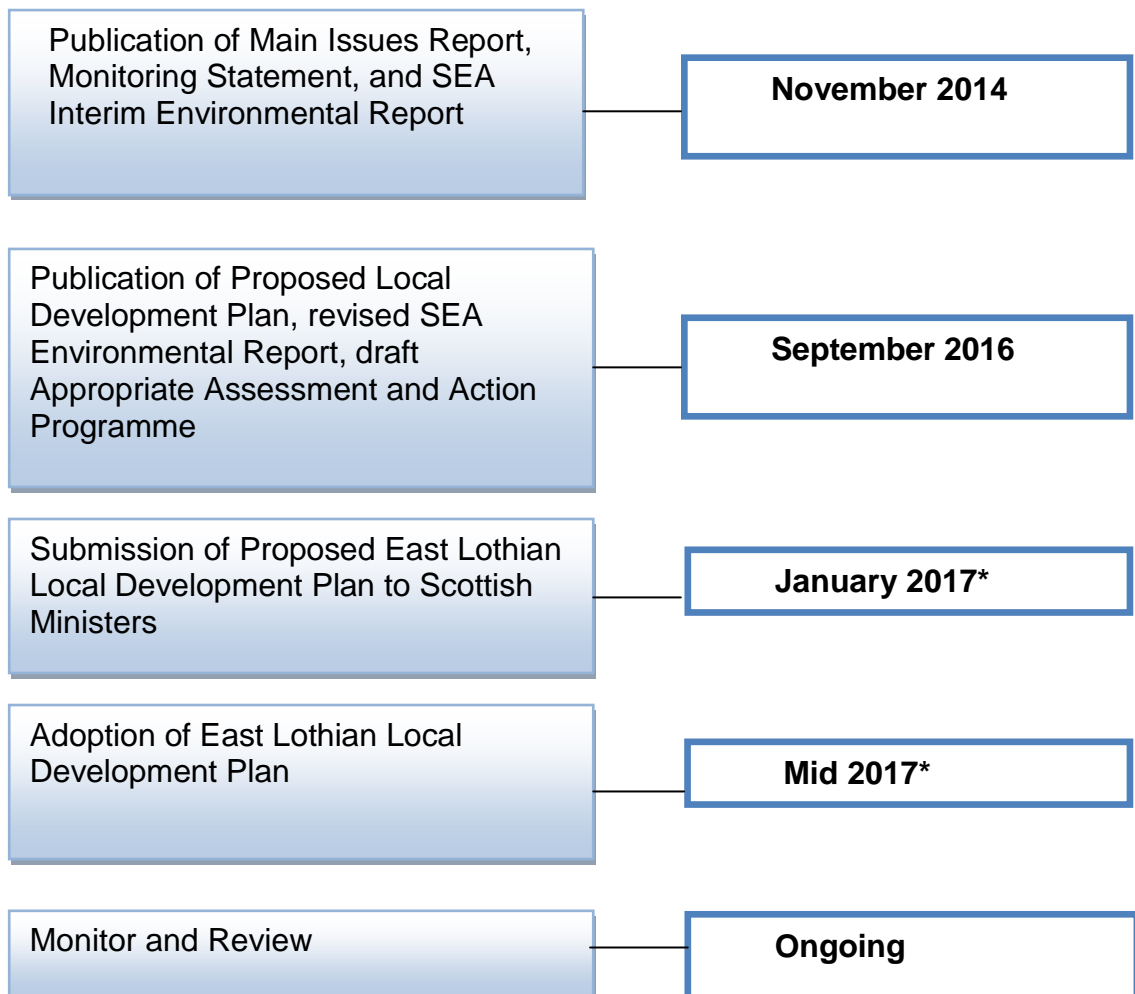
Publication of Main Issues Report, Monitoring Statement, and SEA Interim Environmental Report

November 2014

Publication of Proposed Local Development Plan, revised SEA Environmental Report, draft Appropriate Assessment and Action Programme

September 2016

Submission of Proposed East Lothian Local Development Plan to Scottish Ministers

January 2017*

Adoption of East Lothian Local Development Plan

Mid 2017*

Monitor and Review

Ongoing